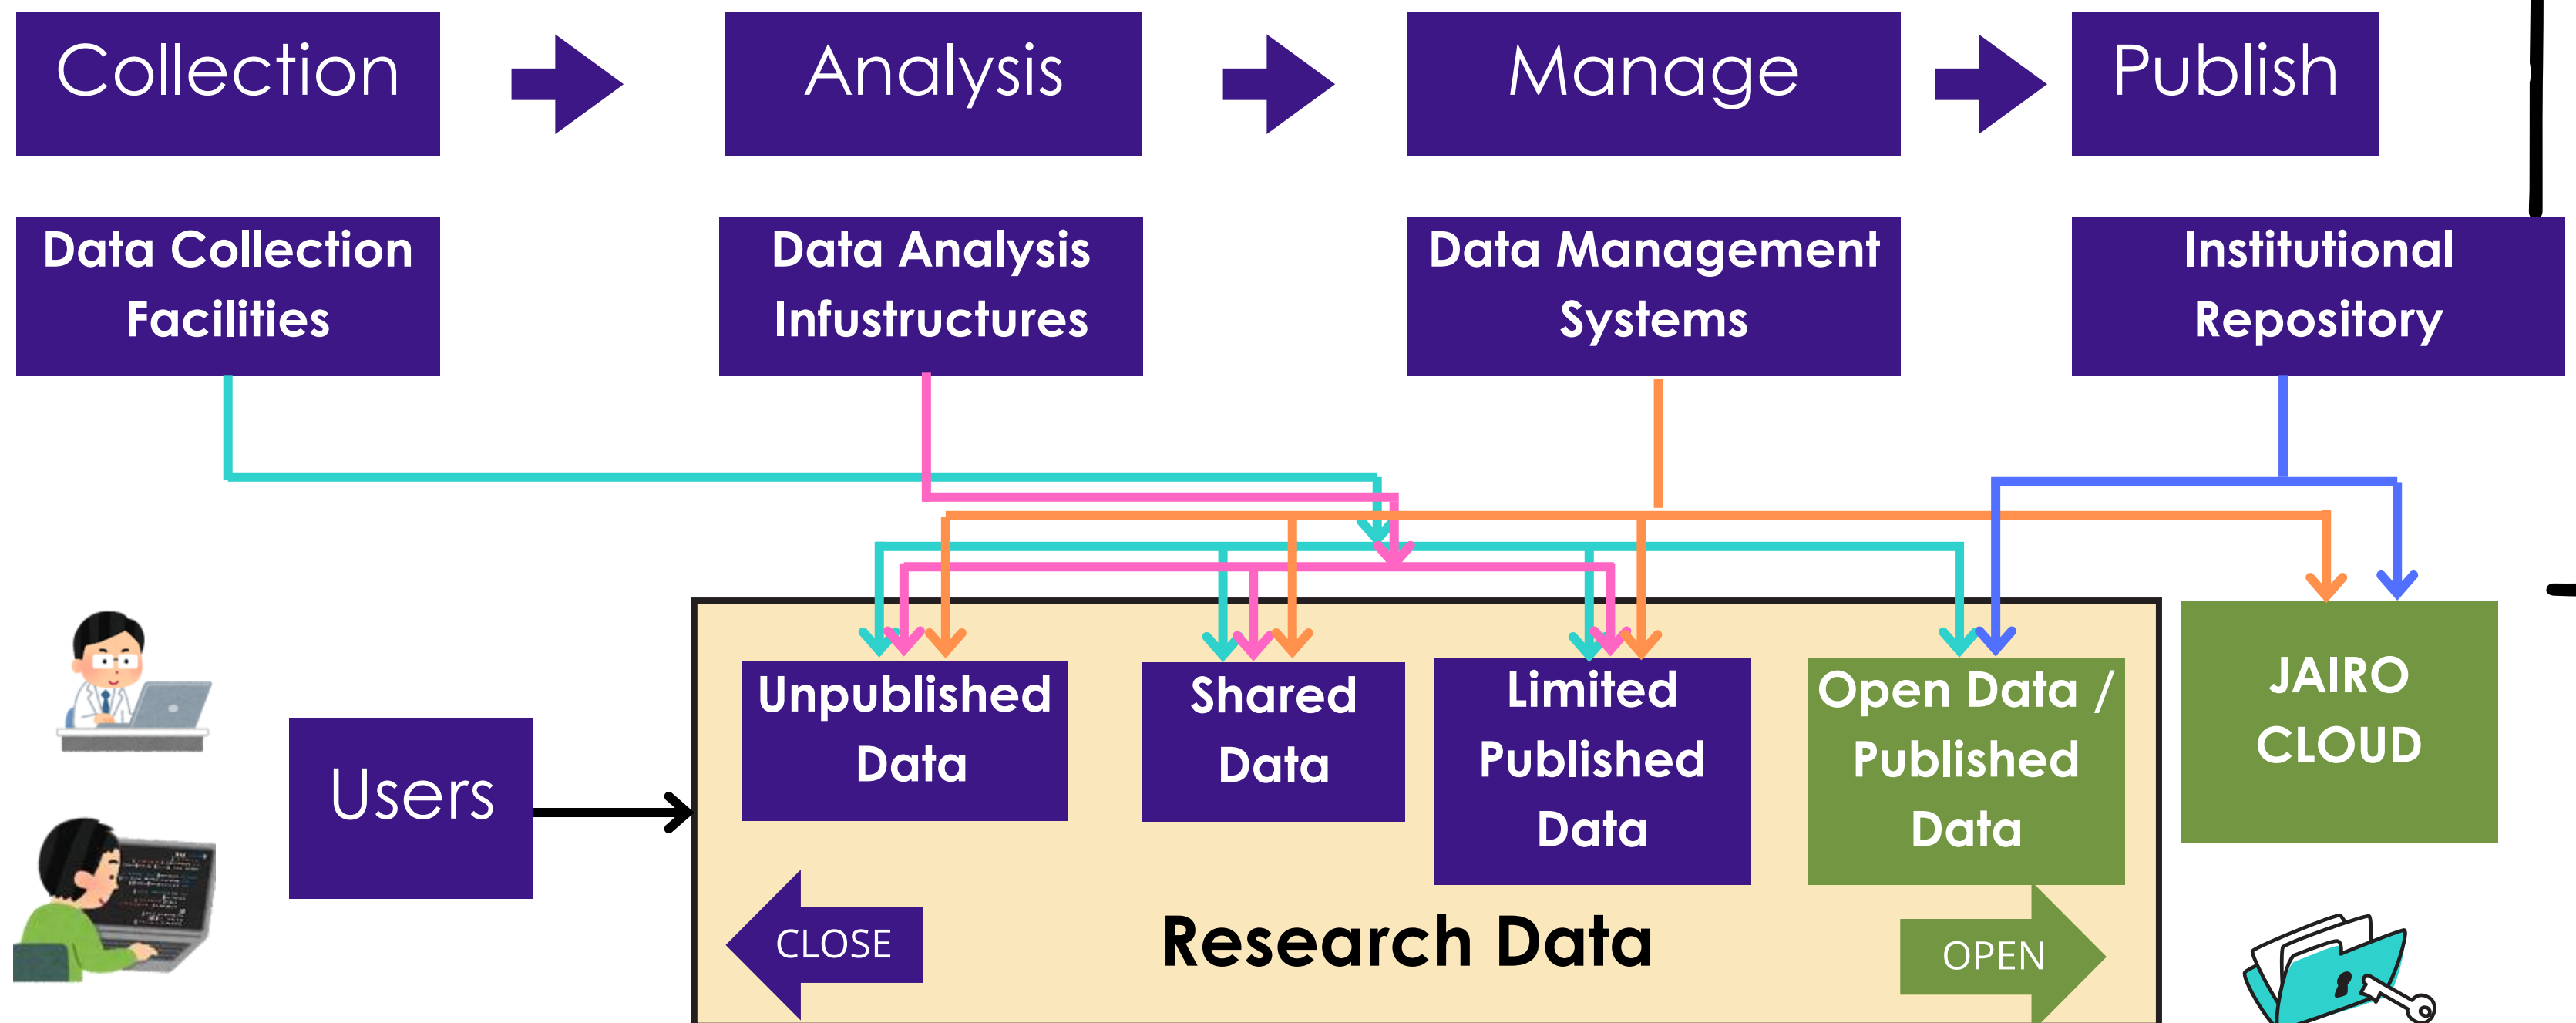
Collection

Analysis

Manage

Publish

Data Collection Facilities

Data Analysis Infustructures

Data Management Systems

Institutional Repository

Users

Unpublished Data

Shared Data

Limited Published Data

Open Data / Published Data

JAIRO CLOUD

CLOSE

Research Data

OPEN